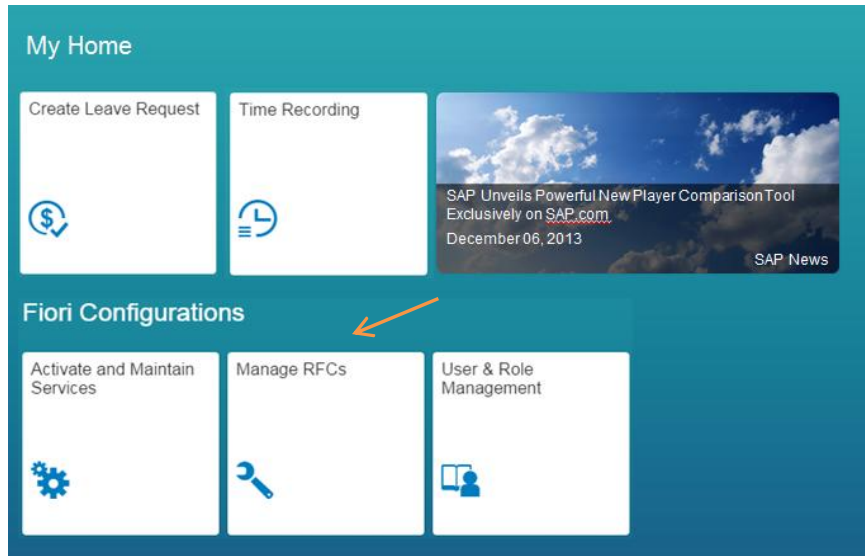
My Home

Create Leave Request

Time Recording

SAP Unveils Powerful New Player Comparison Tool Exclusively on SAP.com

December 06, 2013

SAP News

Fiori Configurations

Activate and Maintain Services

Manage RFCs

User & Role Management